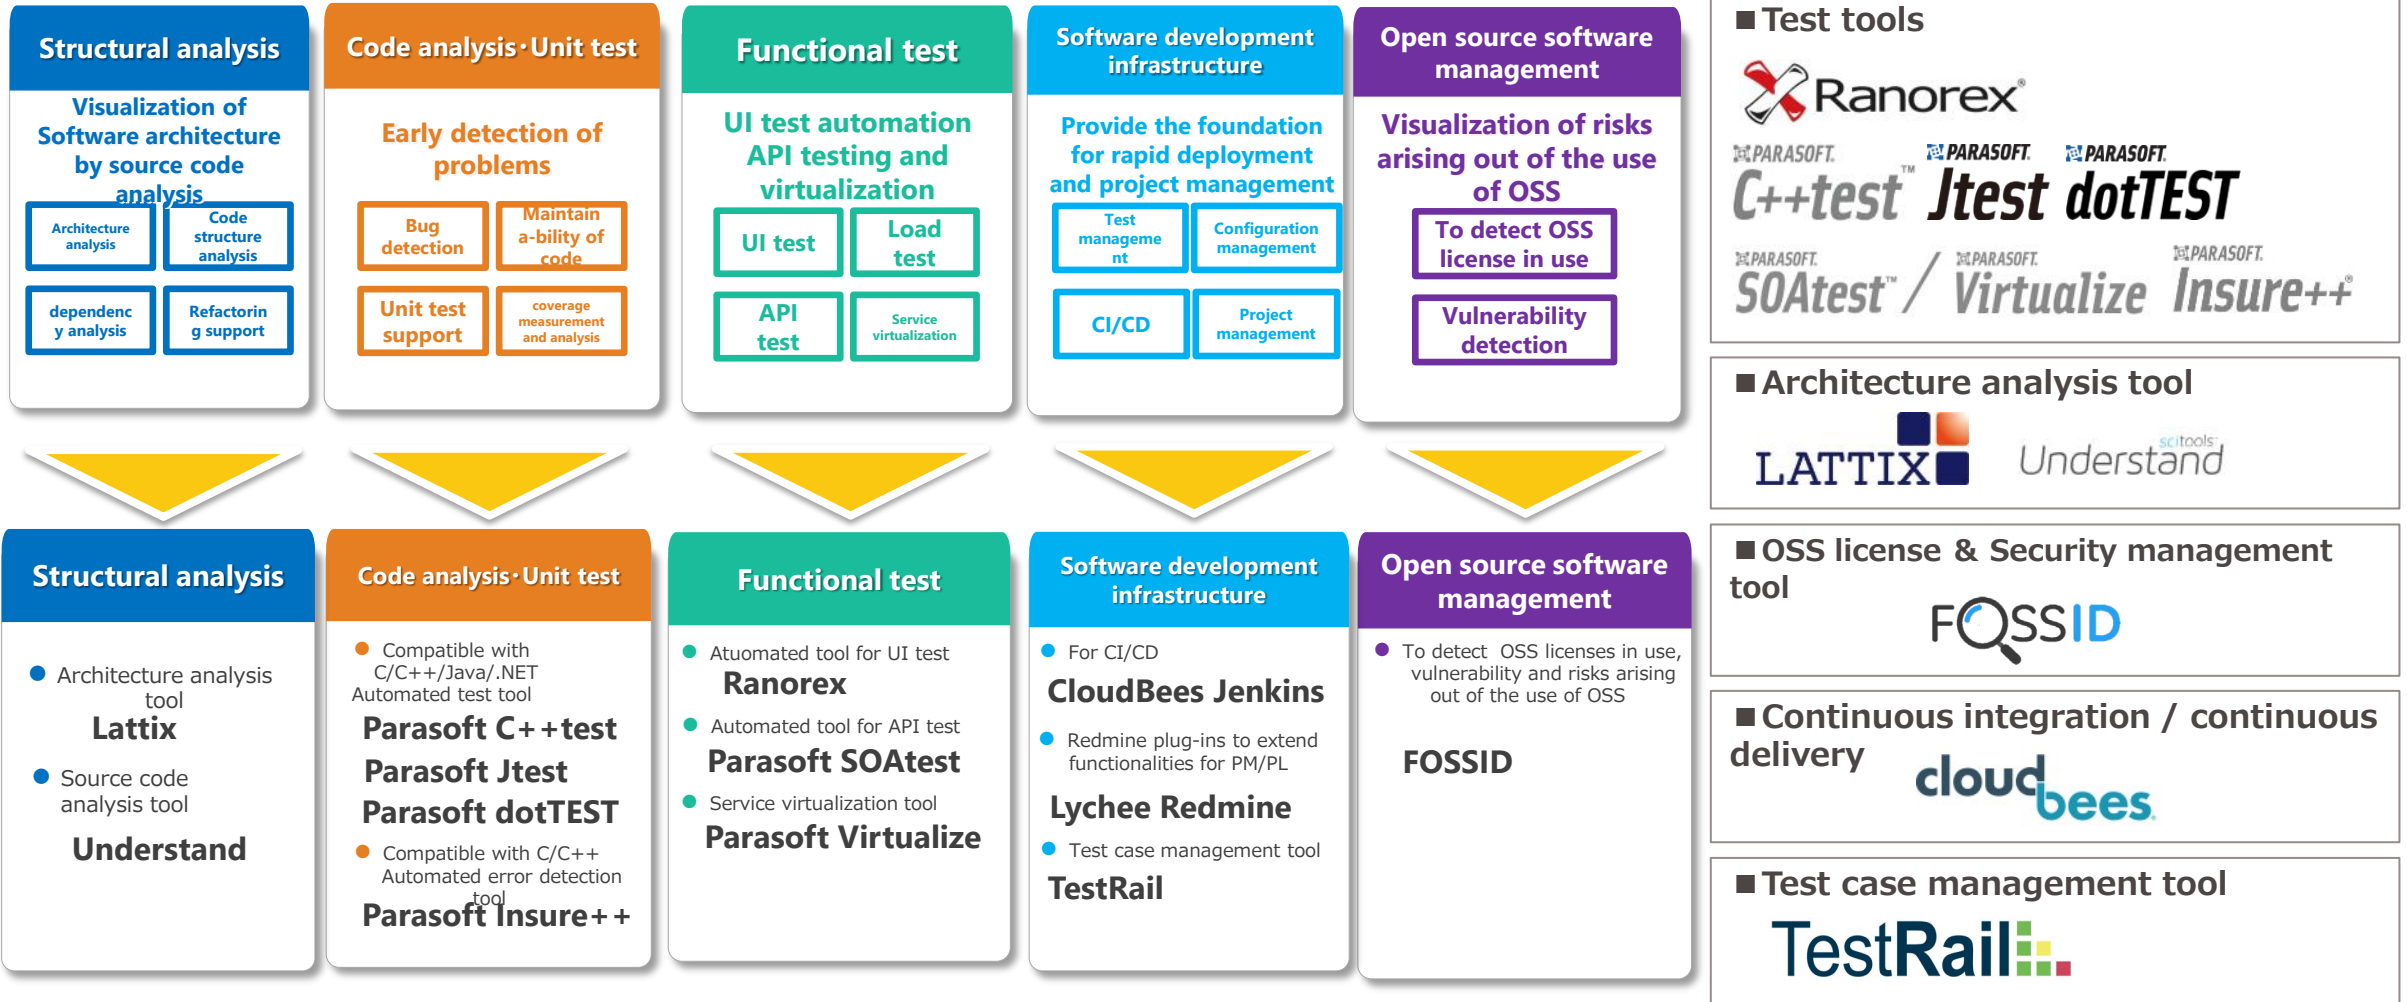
Structural analysis

Visualization of Software architecture by source code analysis

Architecture analysis

Code structure analysis

dependency analysis

Refactoring support

Code analysis·Unit test

Early detection of problems

Bug detection

Maintain a-bility of code

Unit test support

coverage measurement and analysis

Functional test

UI test automation API testing and virtualization

UI test

Load test

API test

Service virtualization

Software development infrastructure

Provide the foundation for rapid deployment and project management

Test management

Configuration management

CI/CD

Project management

Open source software management

Visualization of risks arising out of the use of OSS

To detect OSS license in use

Vulnerability detection

■Test tools

Ranorex®

PARASOFT. C++test™

PARASOFT. Jtest

PARASOFT. dotTEST

PARASOFT. SOAtest™ / PARASOFT. Virtualize

PARASOFT. Insure++®

■Architecture analysis tool

LATTIX

scitools Understand

■OSS license & Security management tool

FOSSID

■Continuous integration / continuous delivery

cloudbees

■Test case management tool

TestRail

Structural analysis

Architecture analysis tool
Lattix

Source code analysis tool
Understand

Code analysis·Unit test

Compatible with C/C++/Java/.NET Automated test tool
Parasoft C++test
Parasoft Jtest
Parasoft dotTEST

Compatible with C/C++ Automated error detection tool
Parasoft Insure++

Functional test

Atuomated tool for UI test
Ranorex

Automated tool for API test
Parasoft SOAtest

Service virtualization tool
Parasoft Virtualize

Software development infrastructure

For CI/CD
CloudBees Jenkins

Redmine plug-ins to extend functionalities for PM/PL
Lychee Redmine

Test case management tool
TestRail

Open source software management

To detect OSS licenses in use, vulnerability and risks arising out of the use of OSS

FOSSID